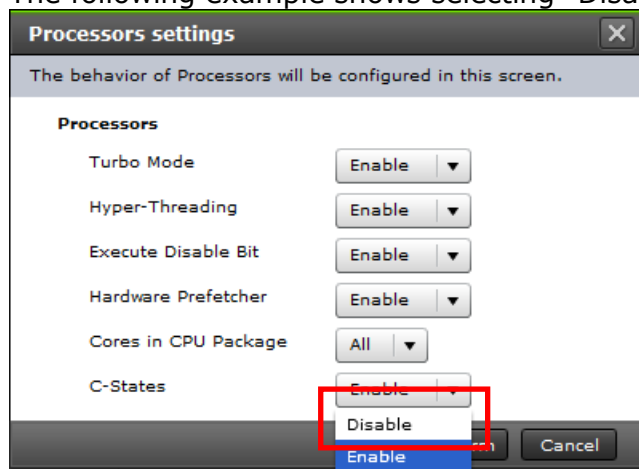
The following example shows selecting "Disa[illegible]

Processors settings

The behavior of Processors will be configured in this screen.

Processors

Turbo Mode Enable

Hyper-Threading Enable

Execute Disable Bit Enable

Hardware Prefetcher Enable

Cores in CPU Package All

C-States Enable

Disable

Enable

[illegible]m

Cancel